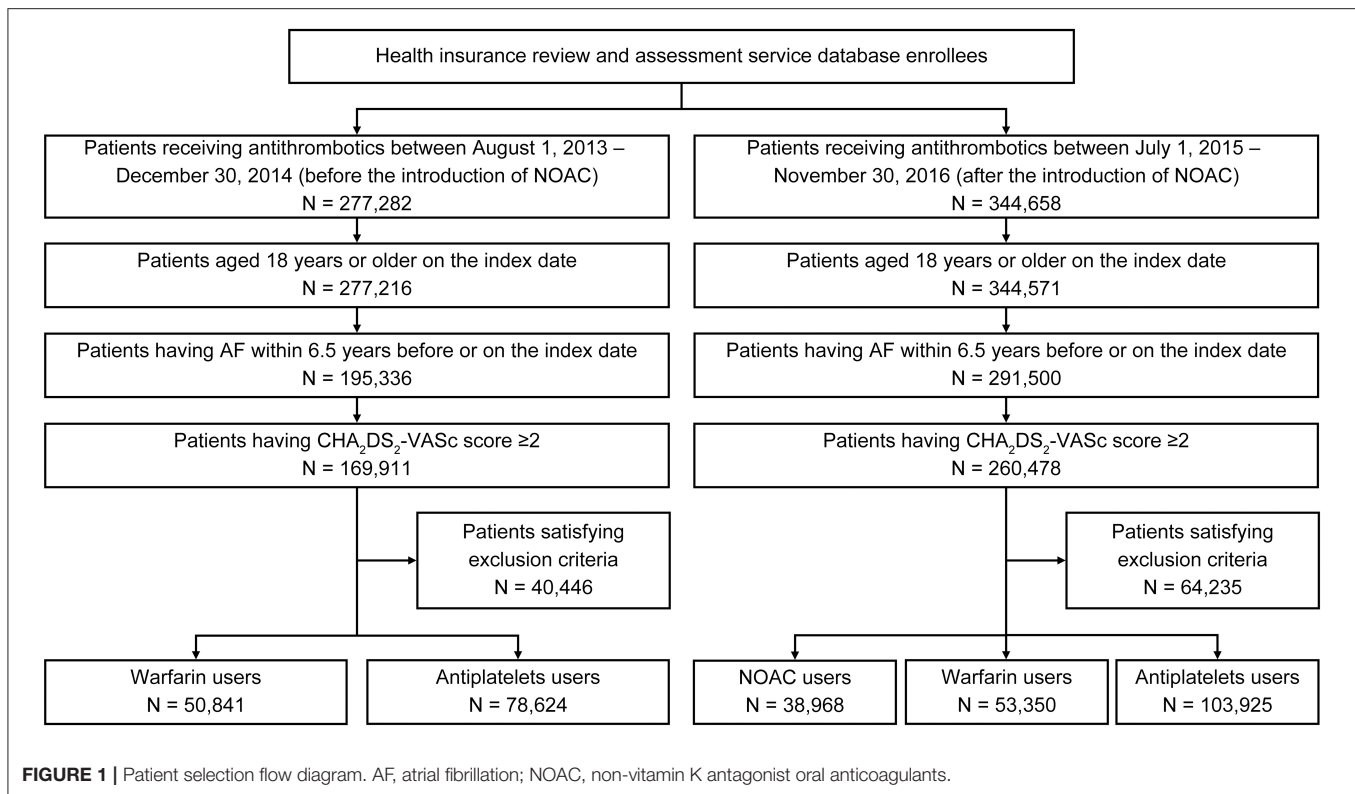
Health insurance review and assessment service database enrollees

Patients receiving antithrombotics between August 1, 2013 – December 30, 2014 (before the introduction of NOAC)
N = 277,282

Patients aged 18 years or older on the index date
N = 277,216

Patients having AF within 6.5 years before or on the index date
N = 195,336

Patients having $CHA_2DS_2$-VASc score ≥2
N = 169,911

Patients satisfying exclusion criteria
N = 40,446

Warfarin users
N = 50,841

Antiplatelets users
N = 78,624

Patients receiving antithrombotics between July 1, 2015 – November 30, 2016 (after the introduction of NOAC)
N = 344,658

Patients aged 18 years or older on the index date
N = 344,571

Patients having AF within 6.5 years before or on the index date
N = 291,500

Patients having $CHA_2DS_2$-VASc score ≥2
N = 260,478

Patients satisfying exclusion criteria
N = 64,235

NOAC users
N = 38,968

Warfarin users
N = 53,350

Antiplatelets users
N = 103,925

FIGURE 1 | Patient selection flow diagram. AF, atrial fibrillation; NOAC, non-vitamin K antagonist oral anticoagulants.